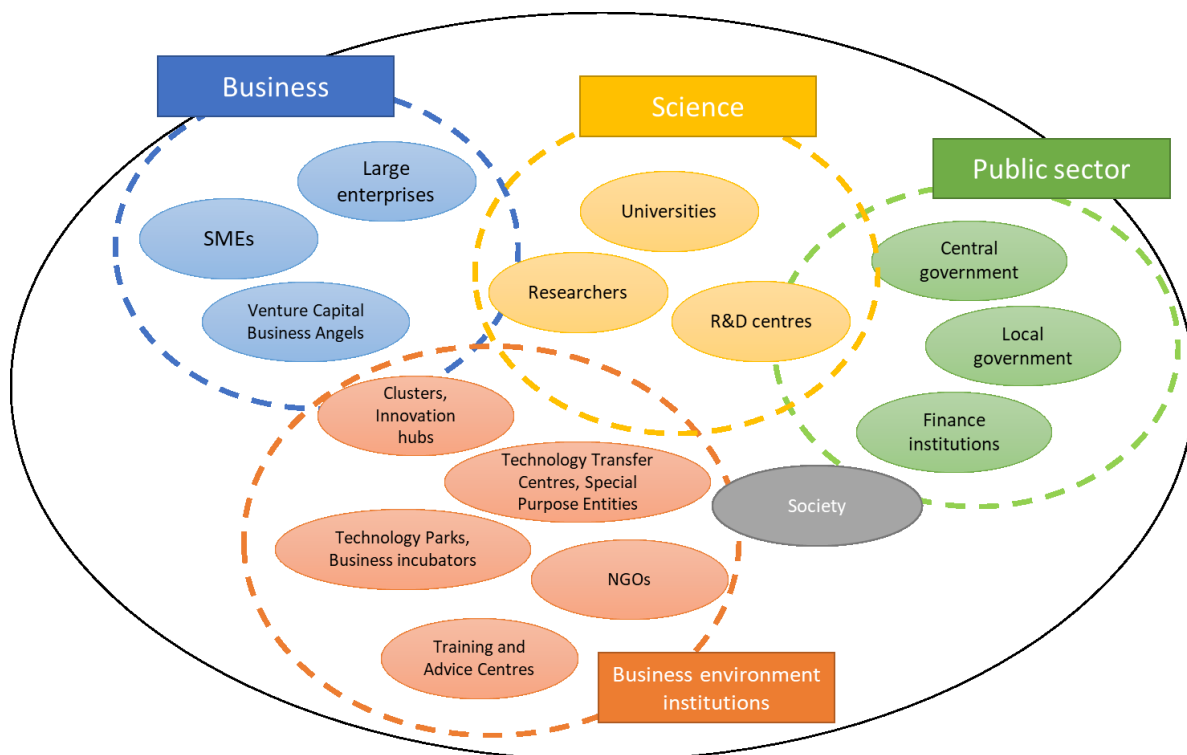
Business

Large enterprises

SMEs

Venture Capital Business Angels

Science

Universities

Researchers

R&D centres

Public sector

Central government

Local government

Finance institutions

Clusters, Innovation hubs

Technology Transfer Centres, Special Purpose Entities

Society

Technology Parks, Business incubators

NGOs

Training and Advice Centres

Business environment institutions